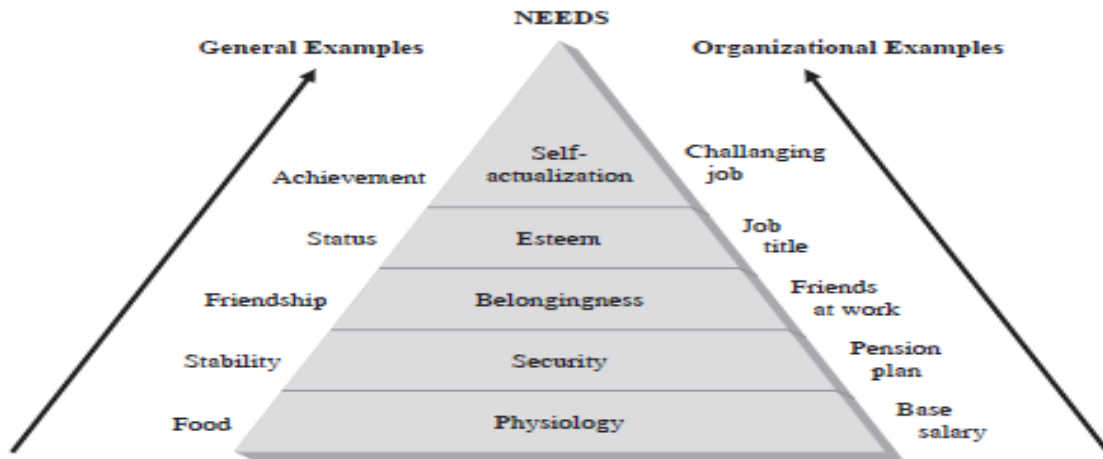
NEEDS

General Examples

Organizational Examples

Achievement

Self-actualization

Challanging job

Status

Esteem

Job title

Friendship

Belongingness

Friends at work

Stability

Security

Pension plan

Food

Physiology

Base salary